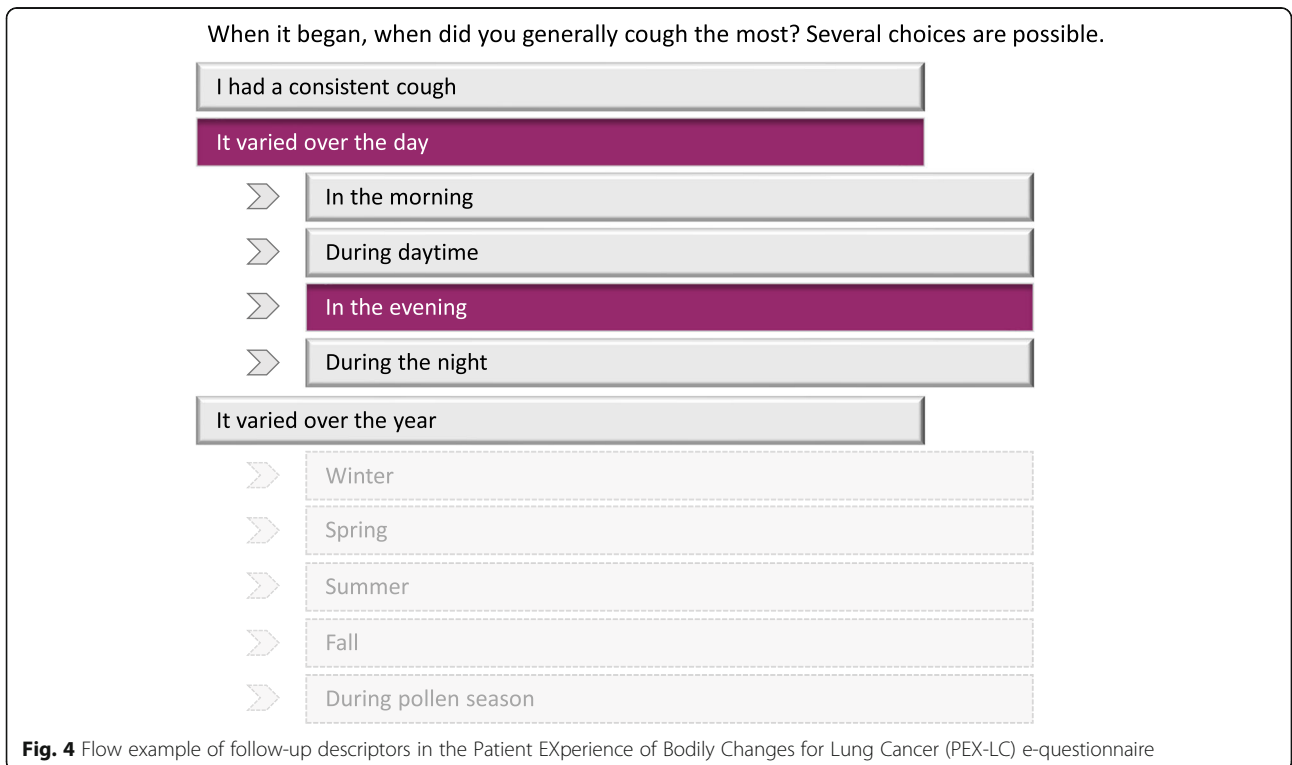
When it began, when did you generally cough the most? Several choices are possible.

I had a consistent cough

It varied over the day

In the morning

During daytime

In the evening

During the night

It varied over the year

Winter

Spring

Summer

Fall

During pollen season

**Fig. 4** Flow example of follow-up descriptors in the Patient EXperience of Bodily Changes for Lung Cancer (PEX-LC) e-questionnaire